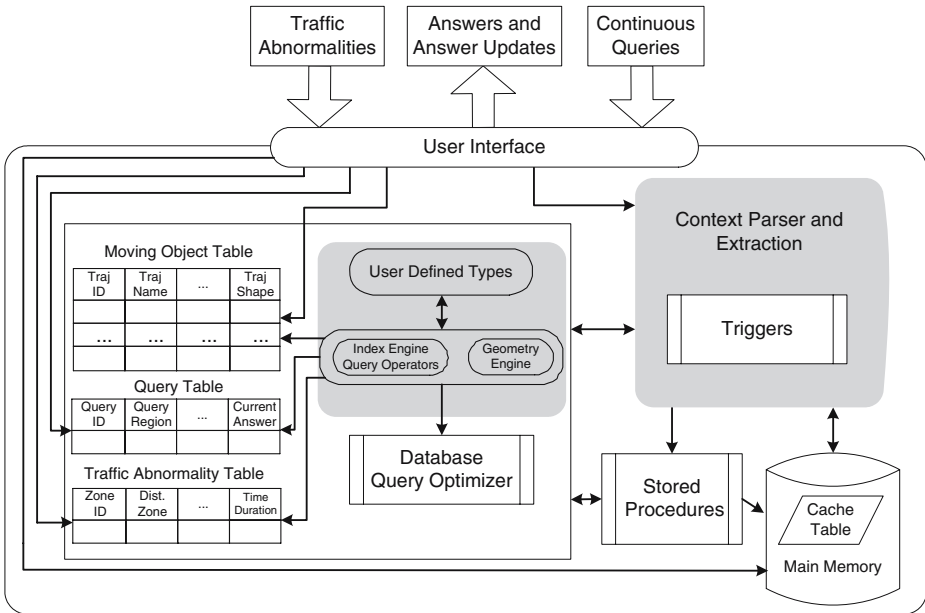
Traffic Abnormalities

Answers and Answer Updates

Continuous Queries

User Interface

Moving Object Table

| Traj ID | Traj Name | ... | Traj Shape |
|---|---|---|---|
| | | | |
| ... | ... | ... | ... |
| | | | |

Query Table

| Query ID | Query Region | ... | Current Answer |
|---|---|---|---|
| | | | |

Traffic Abnormality Table

| Zone ID | Dist. Zone | ... | Time Duration |
|---|---|---|---|
| | | | |

User Defined Types

Index Engine Query Operators

Geometry Engine

Database Query Optimizer

Context Parser and Extraction

Triggers

Stored Procedures

Cache Table

Main Memory